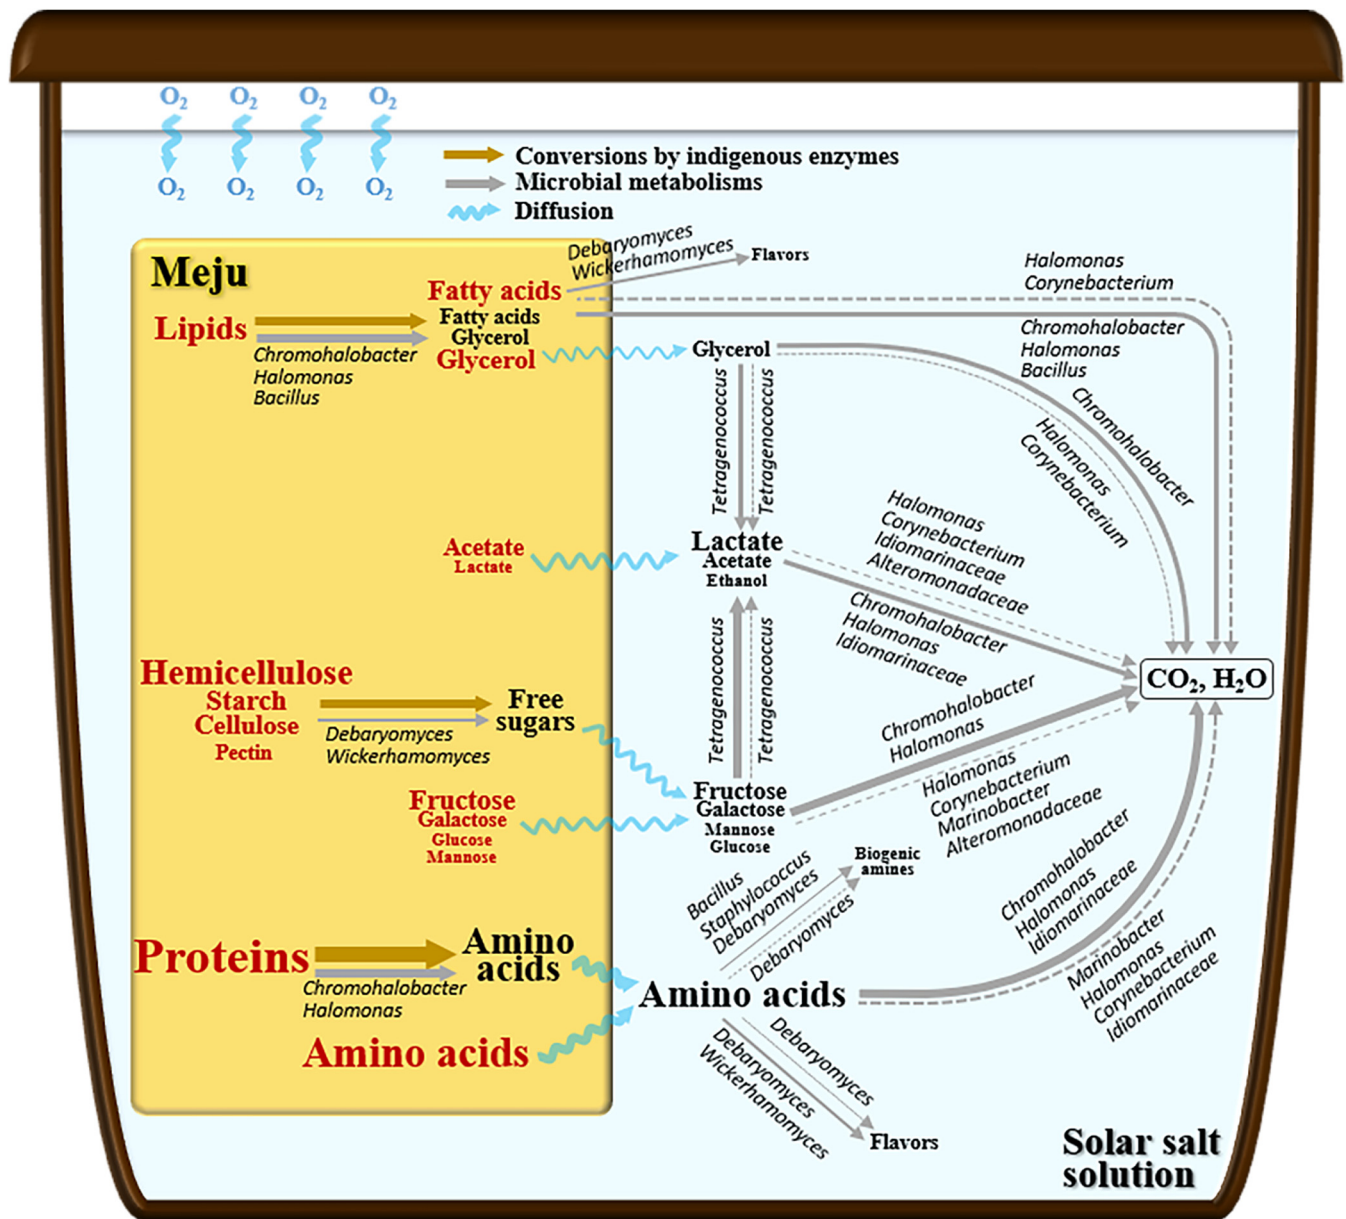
$O_2$ $O_2$ $O_2$ $O_2$

$O_2$ $O_2$ $O_2$ $O_2$

Conversions by indigenous enzymes
Microbial metabolisms
Diffusion

Meju

Lipids
Chromohalobacter
Halomonas
Bacillus

Fatty acids
Fatty acids
Glycerol
Glycerol

Debaryomyces
Wickerhamomyces
Flavors

Halomonas
Corynebacterium

Chromohalobacter
Halomonas
Bacillus

Glycerol

Tetragenococcus
Tetragenococcus

Chromohalobacter

Halomonas
Corynebacterium

Acetate
Lactate

Lactate
Acetate
Ethanol

Halomonas
Corynebacterium
Idiomarinaceae
Alteromonadaceae

Chromohalobacter
Halomonas
Idiomarinaceae

Hemicellulose
Starch
Cellulose
Pectin

Debaryomyces
Wickerhamomyces

Free sugars

Tetragenococcus
Tetragenococcus

$CO_2$, $H_2O$

Chromohalobacter
Halomonas

Halomonas
Corynebacterium
Marinobacter
Alteromonadaceae

Fructose
Galactose
Glucose
Mannose

Fructose
Galactose
Mannose
Glucose

Biogenic amines

Bacillus
Staphylococcus
Debaryomyces

Debaryomyces

Chromohalobacter
Halomonas
Idiomarinaceae

Marinobacter
Halomonas
Corynebacterium
Idiomarinaceae

Proteins
Chromohalobacter
Halomonas

Amino acids

Amino acids

Amino acids

Debaryomyces
Wickerhamomyces

Debaryomyces

Flavors

Solar salt solution